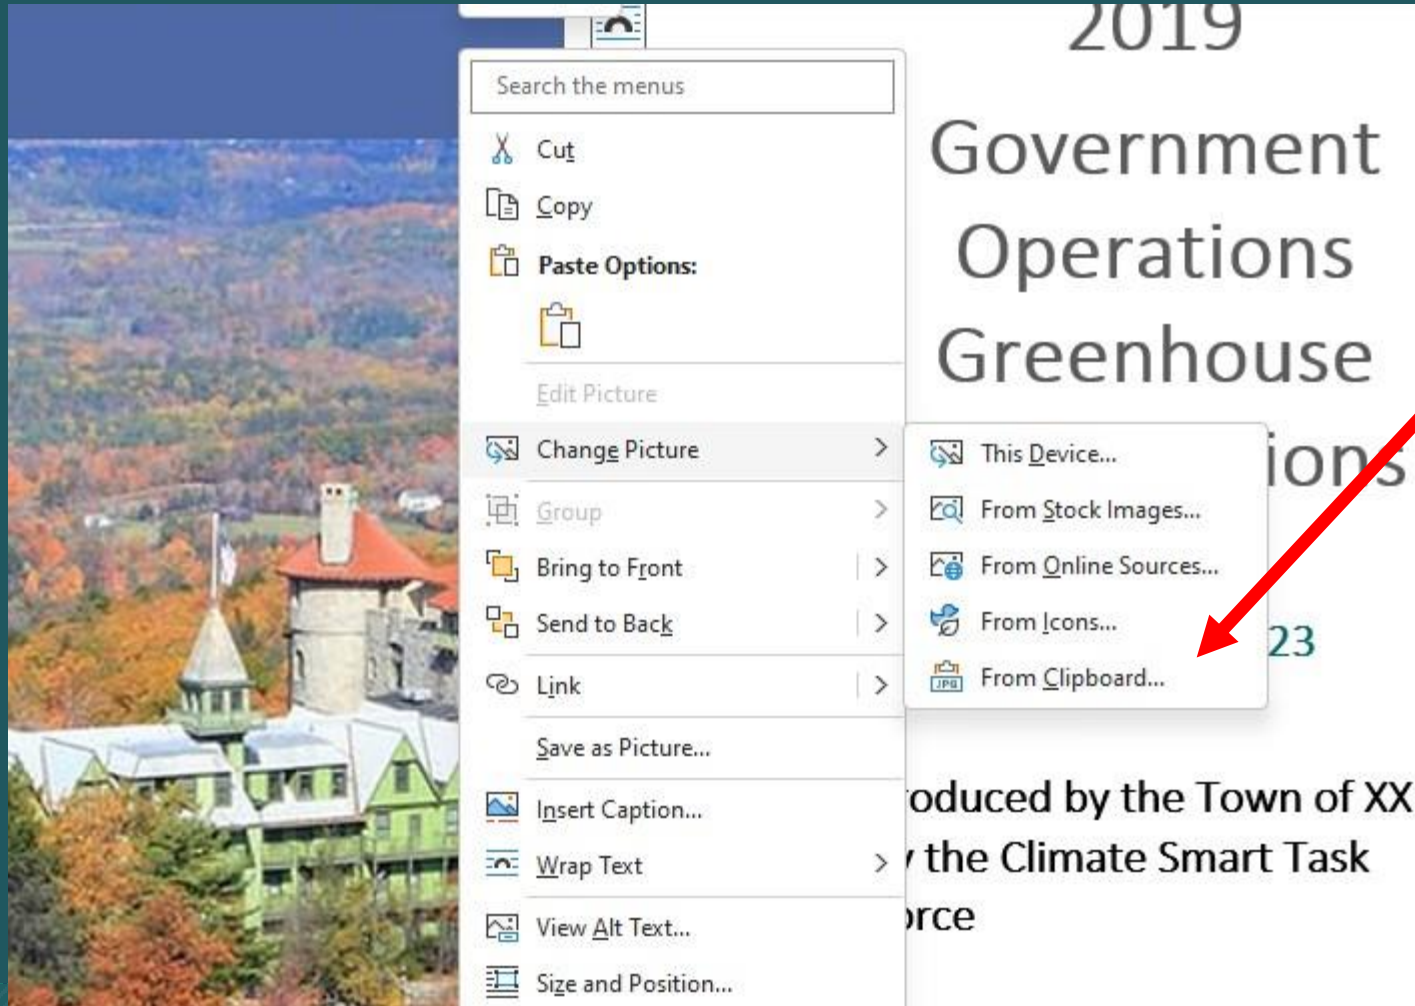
2019

Government Operations Greenhouse

ions

23

oduced by the Town of XX
the Climate Smart Task
rce

Search the menus

Cut

Copy

Paste Options:

Edit Picture

Change Picture

Group

Bring to Front

Send to Back

Link

Save as Picture...

Insert Caption...

Wrap Text

View Alt Text...

Size and Position...

This Device...

From Stock Images...

From Online Sources...

From Icons...

From Clipboard...